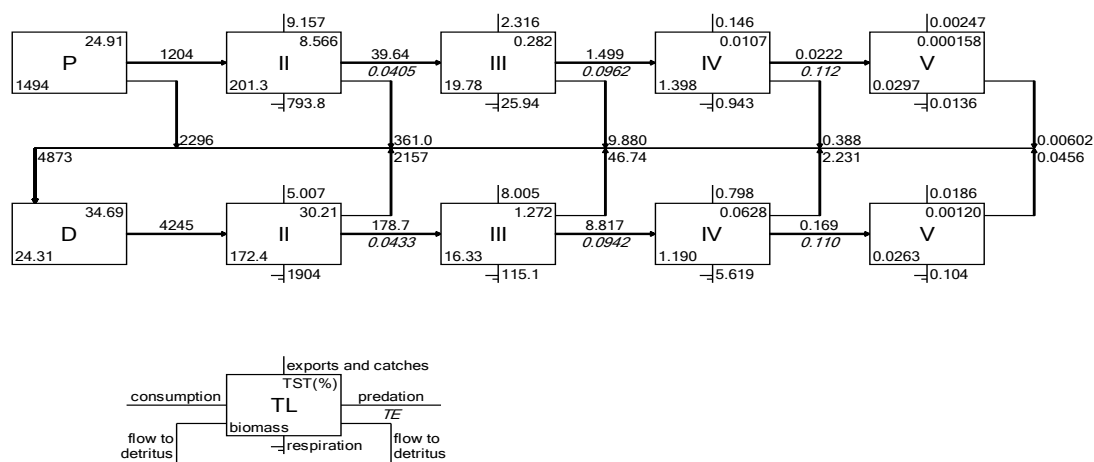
P
24.91
1494
1204
II
9.157
8.566
201.3
793.8
39.64
0.0405
III
2.316
0.282
19.78
25.94
1.499
0.0962
IV
0.146
0.0107
1.398
0.943
0.0222
0.112
V
0.00247
0.000158
0.0297
0.0136

2296
4873
361.0
2157
9.880
46.74
0.388
2.231
0.00602
0.0456

D
34.69
24.31
4245
II
5.007
30.21
172.4
1904
178.7
0.0433
III
8.005
1.272
16.33
115.1
8.817
0.0942
IV
0.798
0.0628
1.190
5.619
0.169
0.110
V
0.0186
0.00120
0.0263
0.104

exports and catches
TST(%)
consumption
TL
predation
TE
biomass
flow to detritus
respiration
flow to detritus